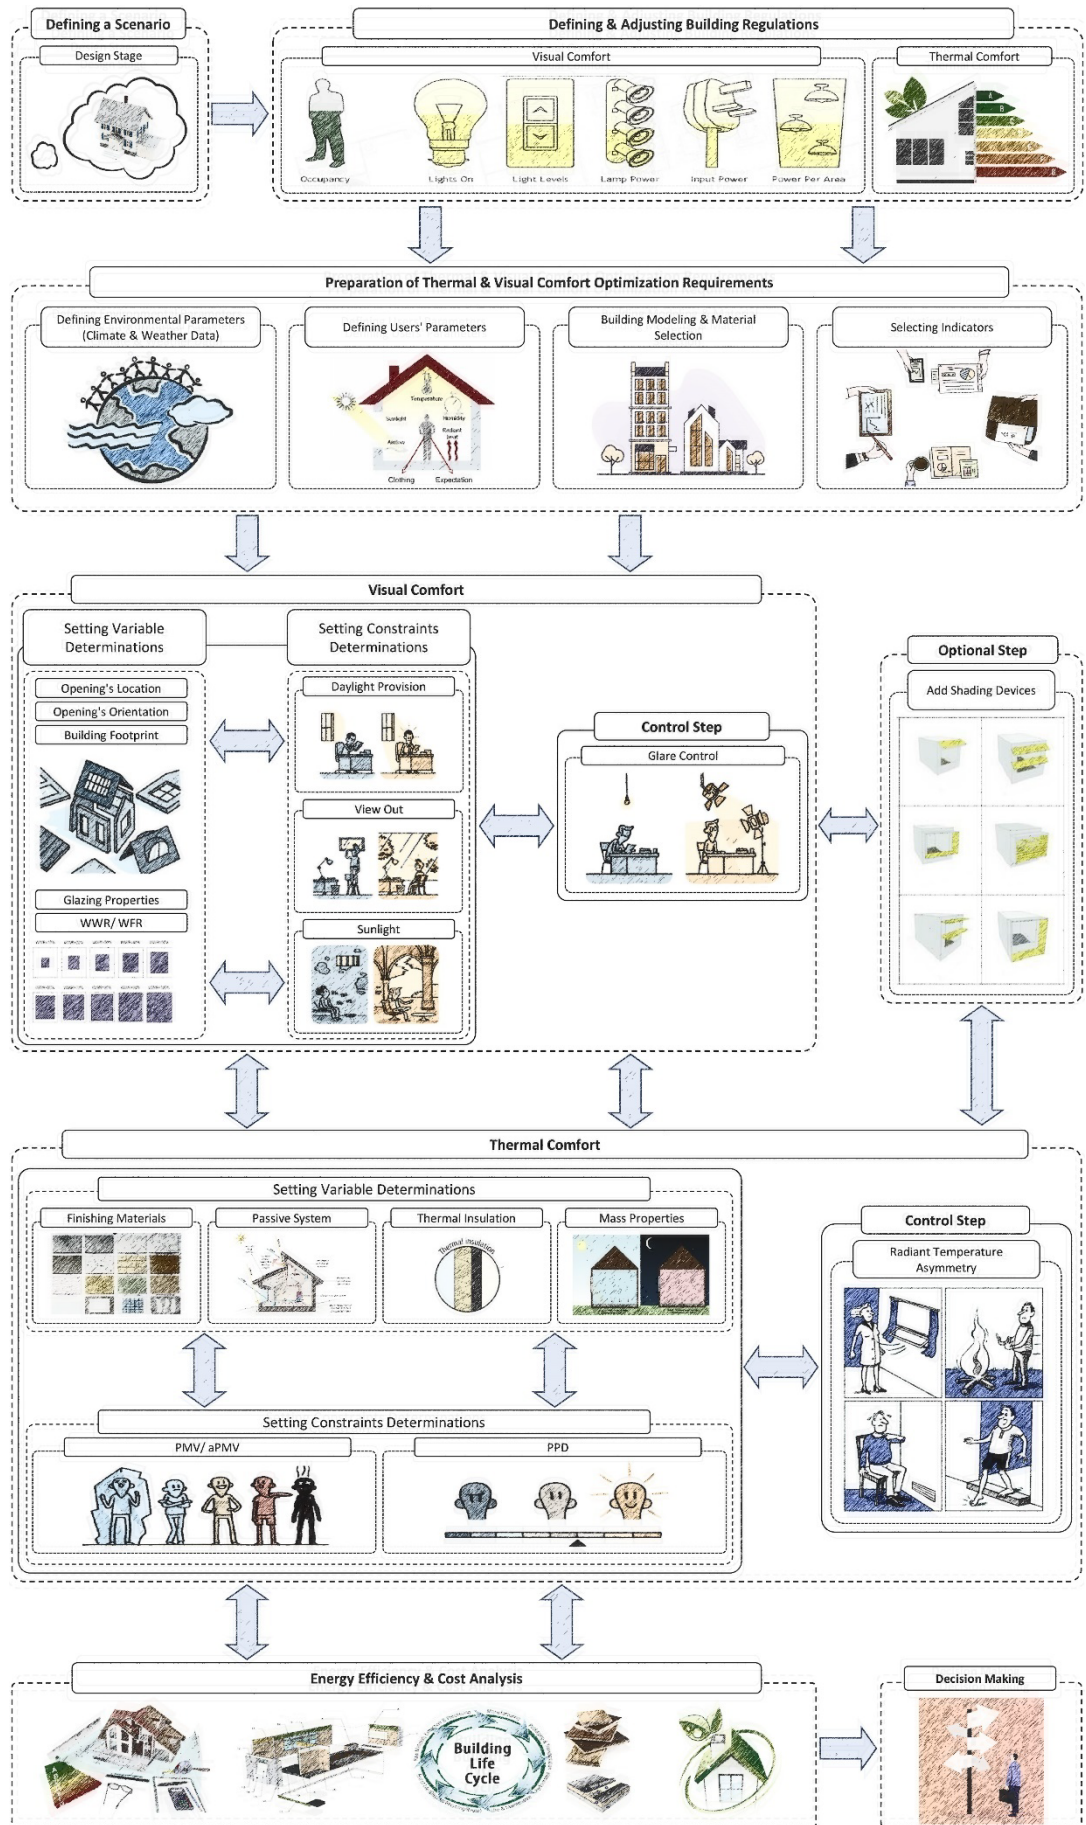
Defining a Scenario

Design Stage

Defining & Adjusting Building Regulations

Visual Comfort

Thermal Comfort

Occupancy

Lights On

Light Levels

Lamp Power

Input Power

Power Per Area

Preparation of Thermal & Visual Comfort Optimization Requirements

Defining Environmental Parameters (Climate & Weather Data)

Defining Users' Parameters

Temperature

Sunlight

Humidity

Activity

Radiant heat

Clothing

Expectation

Building Modeling & Material Selection

Selecting Indicators

Visual Comfort

Setting Variable Determinations

Setting Constraints Determinations

Opening's Location

Opening's Orientation

Building Footprint

Daylight Provision

View Out

Sunlight

Glazing Properties

WWR/ WFR

Control Step

Glare Control

Optional Step

Add Shading Devices

Thermal Comfort

Setting Variable Determinations

Finishing Materials

Passive System

Thermal Insulation

Thermal insulation

Mass Properties

Setting Constraints Determinations

PMV/ aPMV

PPD

Control Step

Radiant Temperature Asymmetry

Energy Efficiency & Cost Analysis

Building Life Cycle

Decision Making